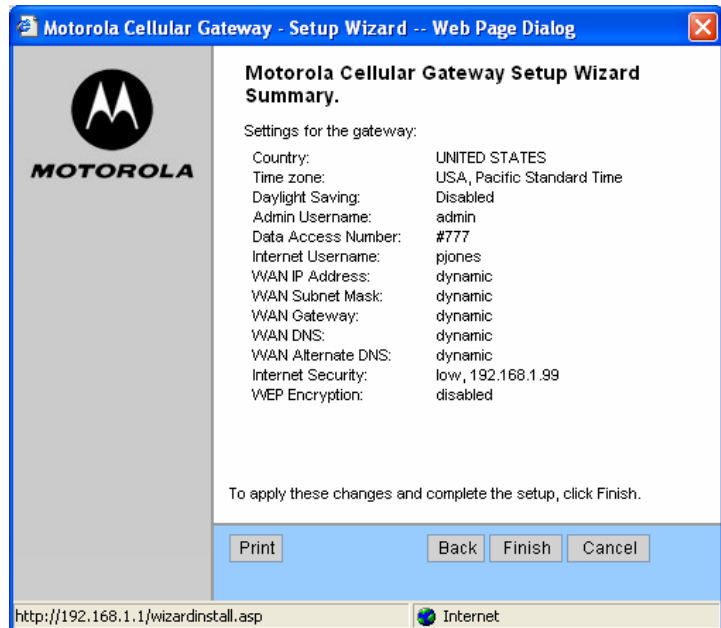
Motorola Cellular Gateway - Setup Wizard -- Web Page Dialog

MOTOROLA

Motorola Cellular Gateway Setup Wizard Summary.

Settings for the gateway:

| | |
|---|---|
| Country: | UNITED STATES |
| Time zone: | USA, Pacific Standard Time |
| Daylight Saving: | Disabled |
| Admin Username: | admin |
| Data Access Number: | #777 |
| Internet Username: | pjones |
| WAN IP Address: | dynamic |
| WAN Subnet Mask: | dynamic |
| WAN Gateway: | dynamic |
| WAN DNS: | dynamic |
| WAN Alternate DNS: | dynamic |
| Internet Security: | low, 192.168.1.99 |
| WEP Encryption: | disabled |

To apply these changes and complete the setup, click Finish.

Print Back Finish Cancel

http://192.168.1.1/wizardinstall.asp Internet